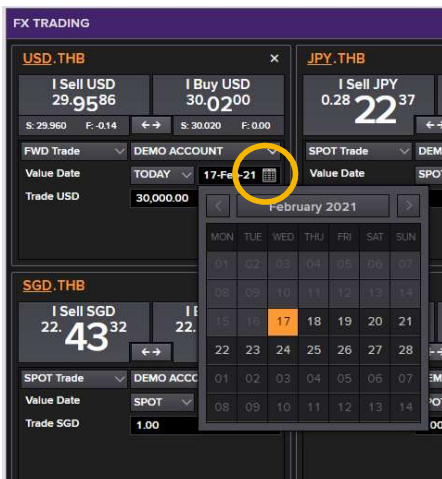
FX TRADING

USD.THB ×

I Sell USD
29.95 86

I Buy USD
30.02 00

S: 29.960 F: -0.14 ←→ S: 30.020 F: 0.00

FWD Trade
DEMO ACCOUNT

Value Date TODAY 17-Feb-21

Trade USD 30,000.00

JPY.THB

I Sell JPY
0.28 22 37

SPOT Trade DEM

Value Date SPO

February 2021

| MON | TUE | WED | THU | FRI | SAT | SUN |
|---|---|---|---|---|---|---|
| 01 | 02 | 03 | 04 | 05 | 06 | 07 |
| 08 | 09 | 10 | 11 | 12 | 13 | 14 |
| 15 | 16 | 17 | 18 | 19 | 20 | 21 |
| 22 | 23 | 24 | 25 | 26 | 27 | 28 |
| 01 | 02 | 03 | 04 | 05 | 06 | 07 |
| 08 | 09 | 10 | 11 | 12 | 13 | 14 |

SGD.THB

I Sell SGD
22. 43 32

I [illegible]
22.

←→

SPOT Trade DEMO ACCO

Value Date SPOT

Trade SGD 1.00